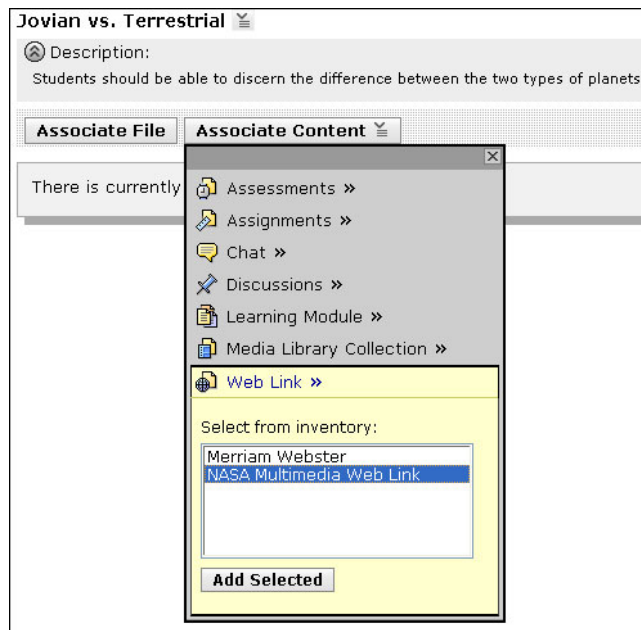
Jovian vs. Terrestrial

Description:

Students should be able to discern the difference between the two types of planets

Associate File

Associate Content

There is currently

Assessments »

Assignments »

Chat »

Discussions »

Learning Module »

Media Library Collection »

Web Link »

Select from inventory:

Merriam Webster
NASA Multimedia Web Link

Add Selected